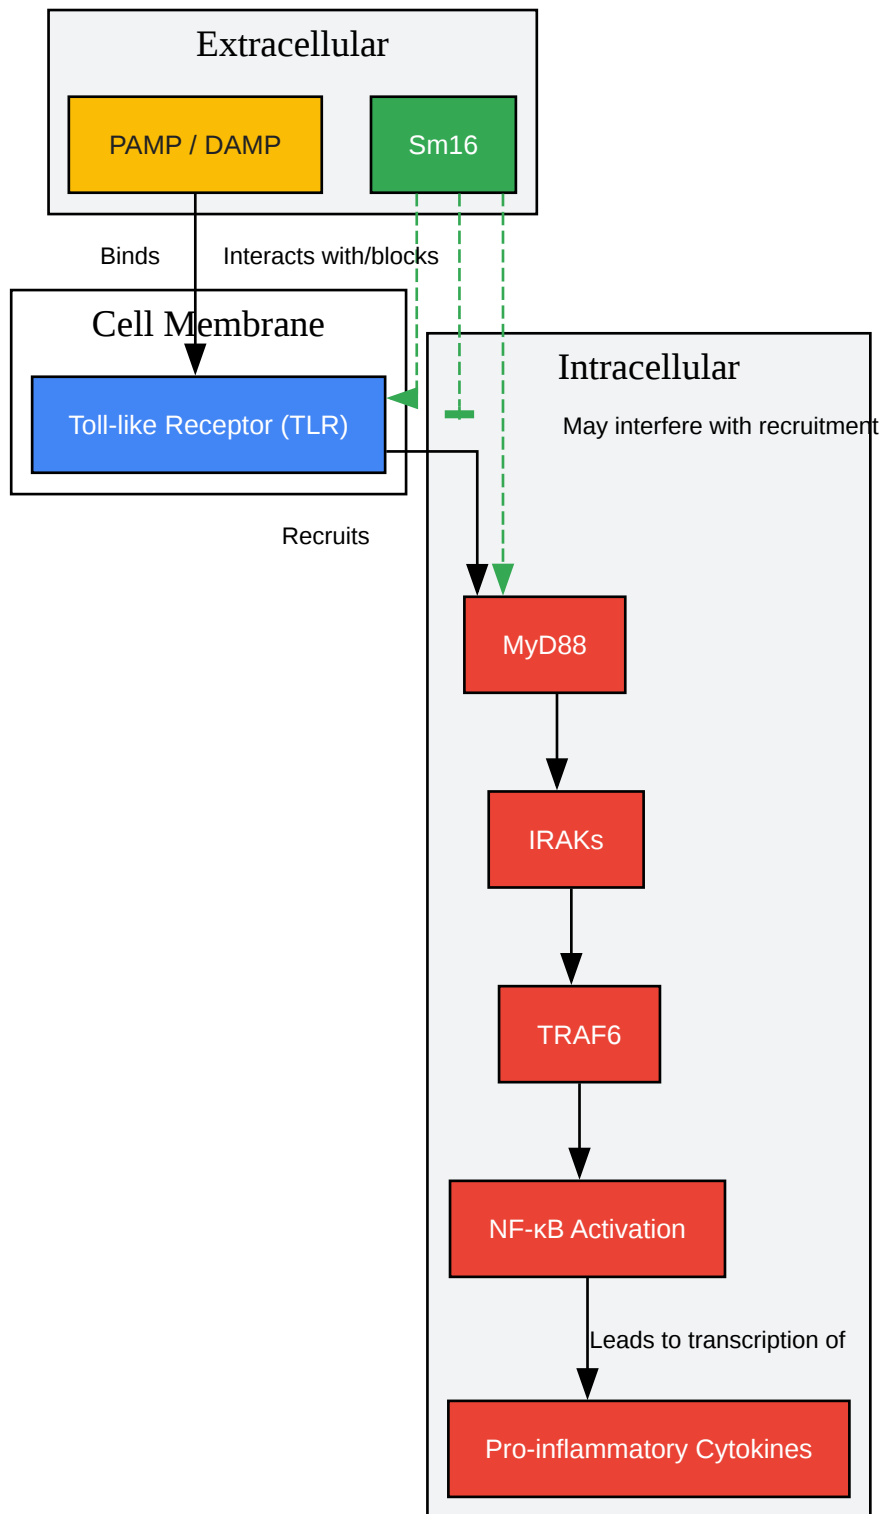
Extracellular

PAMP / DAMP

Sm16

Binds

Interacts with/blocks

Cell Membrane

Toll-like Receptor (TLR)

Intracellular

May interfere with recruitment

Recruits

MyD88

IRAKs

TRAF6

NF-κB Activation

Leads to transcription of

Pro-inflammatory Cytokines